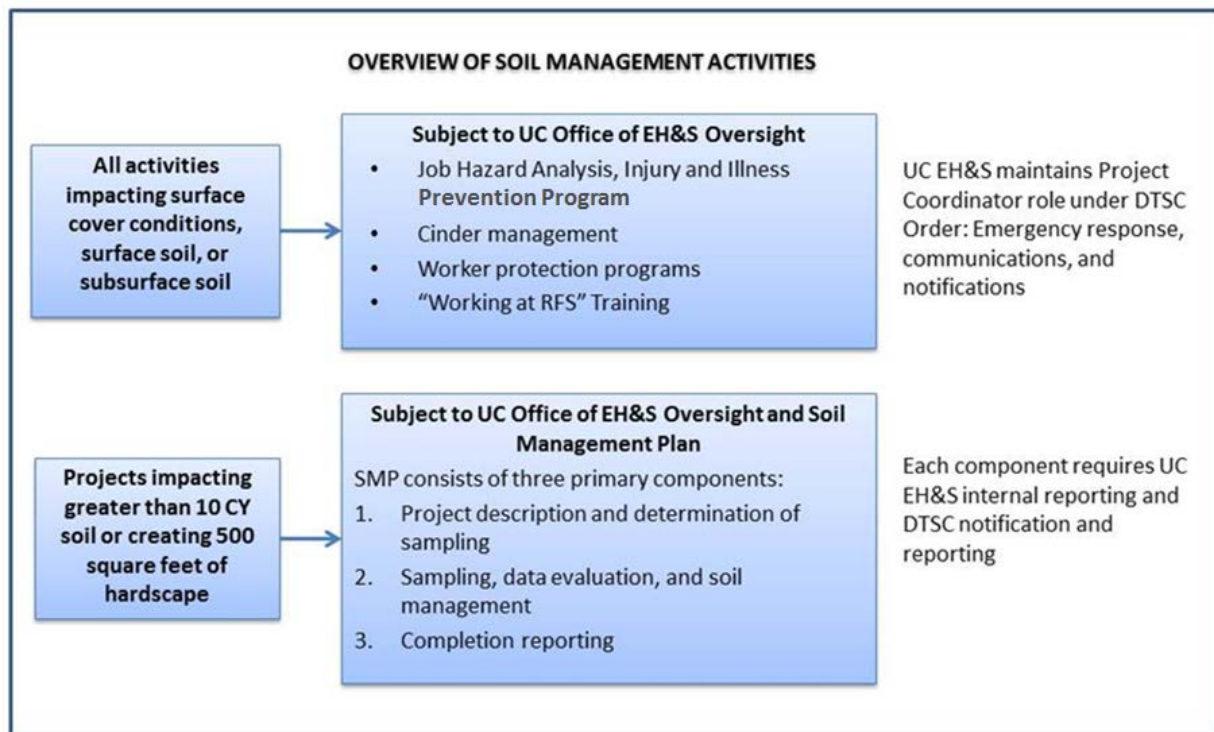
OVERVIEW OF SOIL MANAGEMENT ACTIVITIES

All activities impacting surface cover conditions, surface soil, or subsurface soil

Subject to UC Office of EH&S Oversight
- Job Hazard Analysis, Injury and Illness Prevention Program
- Cinder management
- Worker protection programs
- "Working at RFS" Training

UC EH&S maintains Project Coordinator role under DTSC Order: Emergency response, communications, and notifications

Projects impacting greater than 10 CY soil or creating 500 square feet of hardscape

Subject to UC Office of EH&S Oversight and Soil Management Plan
SMP consists of three primary components:
1. Project description and determination of sampling
2. Sampling, data evaluation, and soil management
3. Completion reporting

Each component requires UC EH&S internal reporting and DTSC notification and reporting